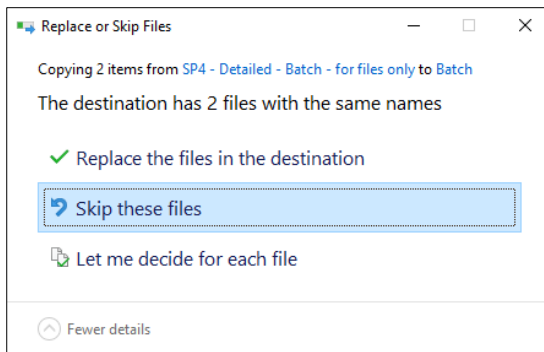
Replace or Skip Files

Copying 2 items from SP4 - Detailed - Batch - for files only to Batch

The destination has 2 files with the same names

Replace the files in the destination

Skip these files

Let me decide for each file

Fewer details